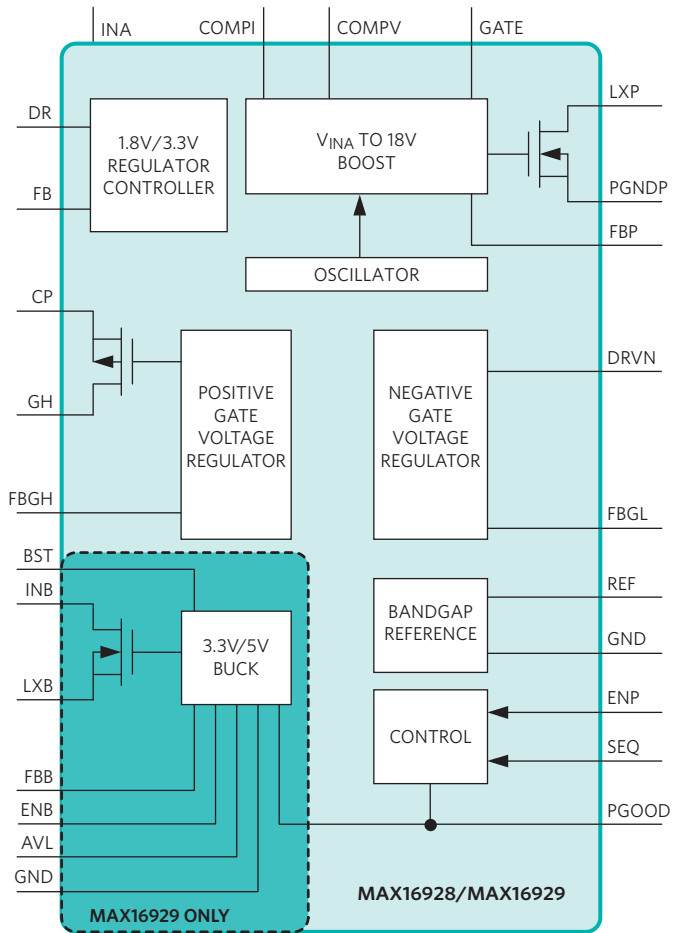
INA
COMPI
COMPV
GATE
DR
FB
1.8V/3.3V REGULATOR CONTROLLER
$V_{INA}$ TO 18V BOOST
LXP
PGNDP
FBP
OSCILLATOR
CP
GH
POSITIVE GATE VOLTAGE REGULATOR
NEGATIVE GATE VOLTAGE REGULATOR
DRVN
FBGH
FBGL
BST
INB
LXB
3.3V/5V BUCK
BANDGAP REFERENCE
REF
GND
CONTROL
ENP
SEQ
FBB
ENB
AVL
GND
PGOOD
MAX16929 ONLY
MAX16928/MAX16929